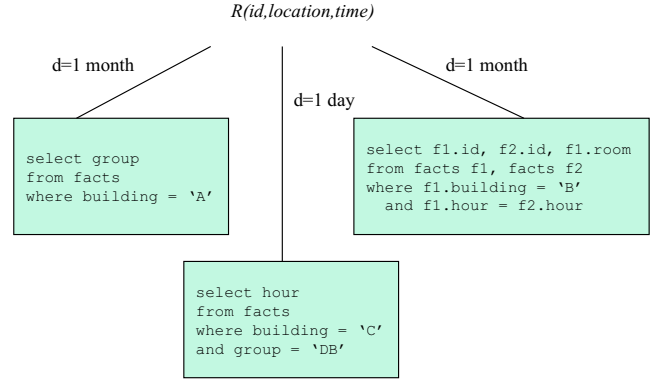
R(id,location,time)

d=1 month

d=1 day

d=1 month

select group
from facts
where building = 'A'

select f1.id, f2.id, f1.room
from facts f1, facts f2
where f1.building = 'B'
and f1.hour = f2.hour

select hour
from facts
where building = 'C'
and group = 'DB'